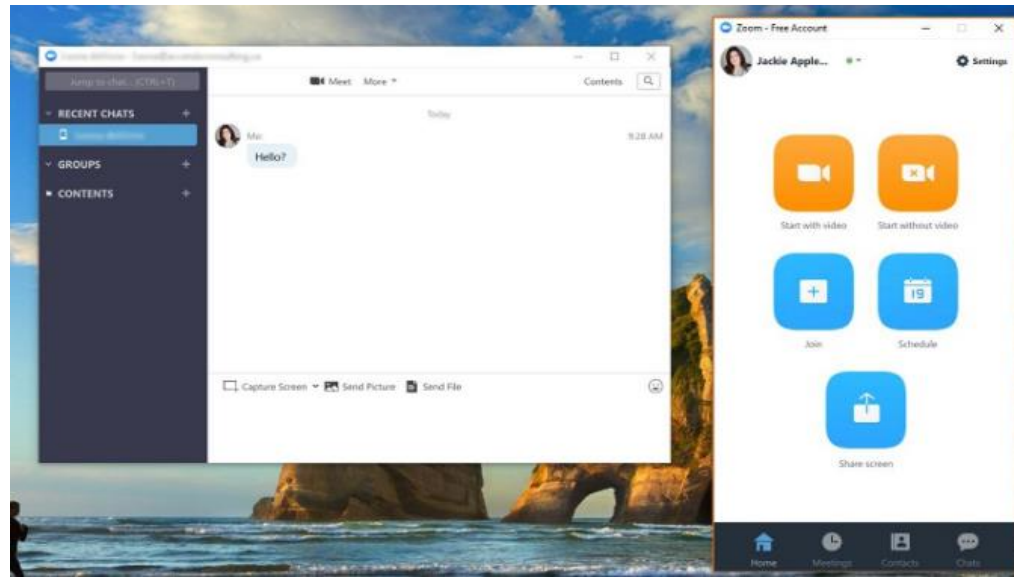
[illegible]

Jump to chat... (CTRL+T)

RECENT CHATS +

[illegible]

GROUPS +

CONTENTS +

Meet More

Contents

Today

Me

9:28 AM

Hello?

Capture Screen Send Picture Send File

Zoom - Free Account

Jackie Apple...

Settings

Start with video

Start without video

Join

19

Schedule

Share screen

Home

Meetings

Contacts

Chats